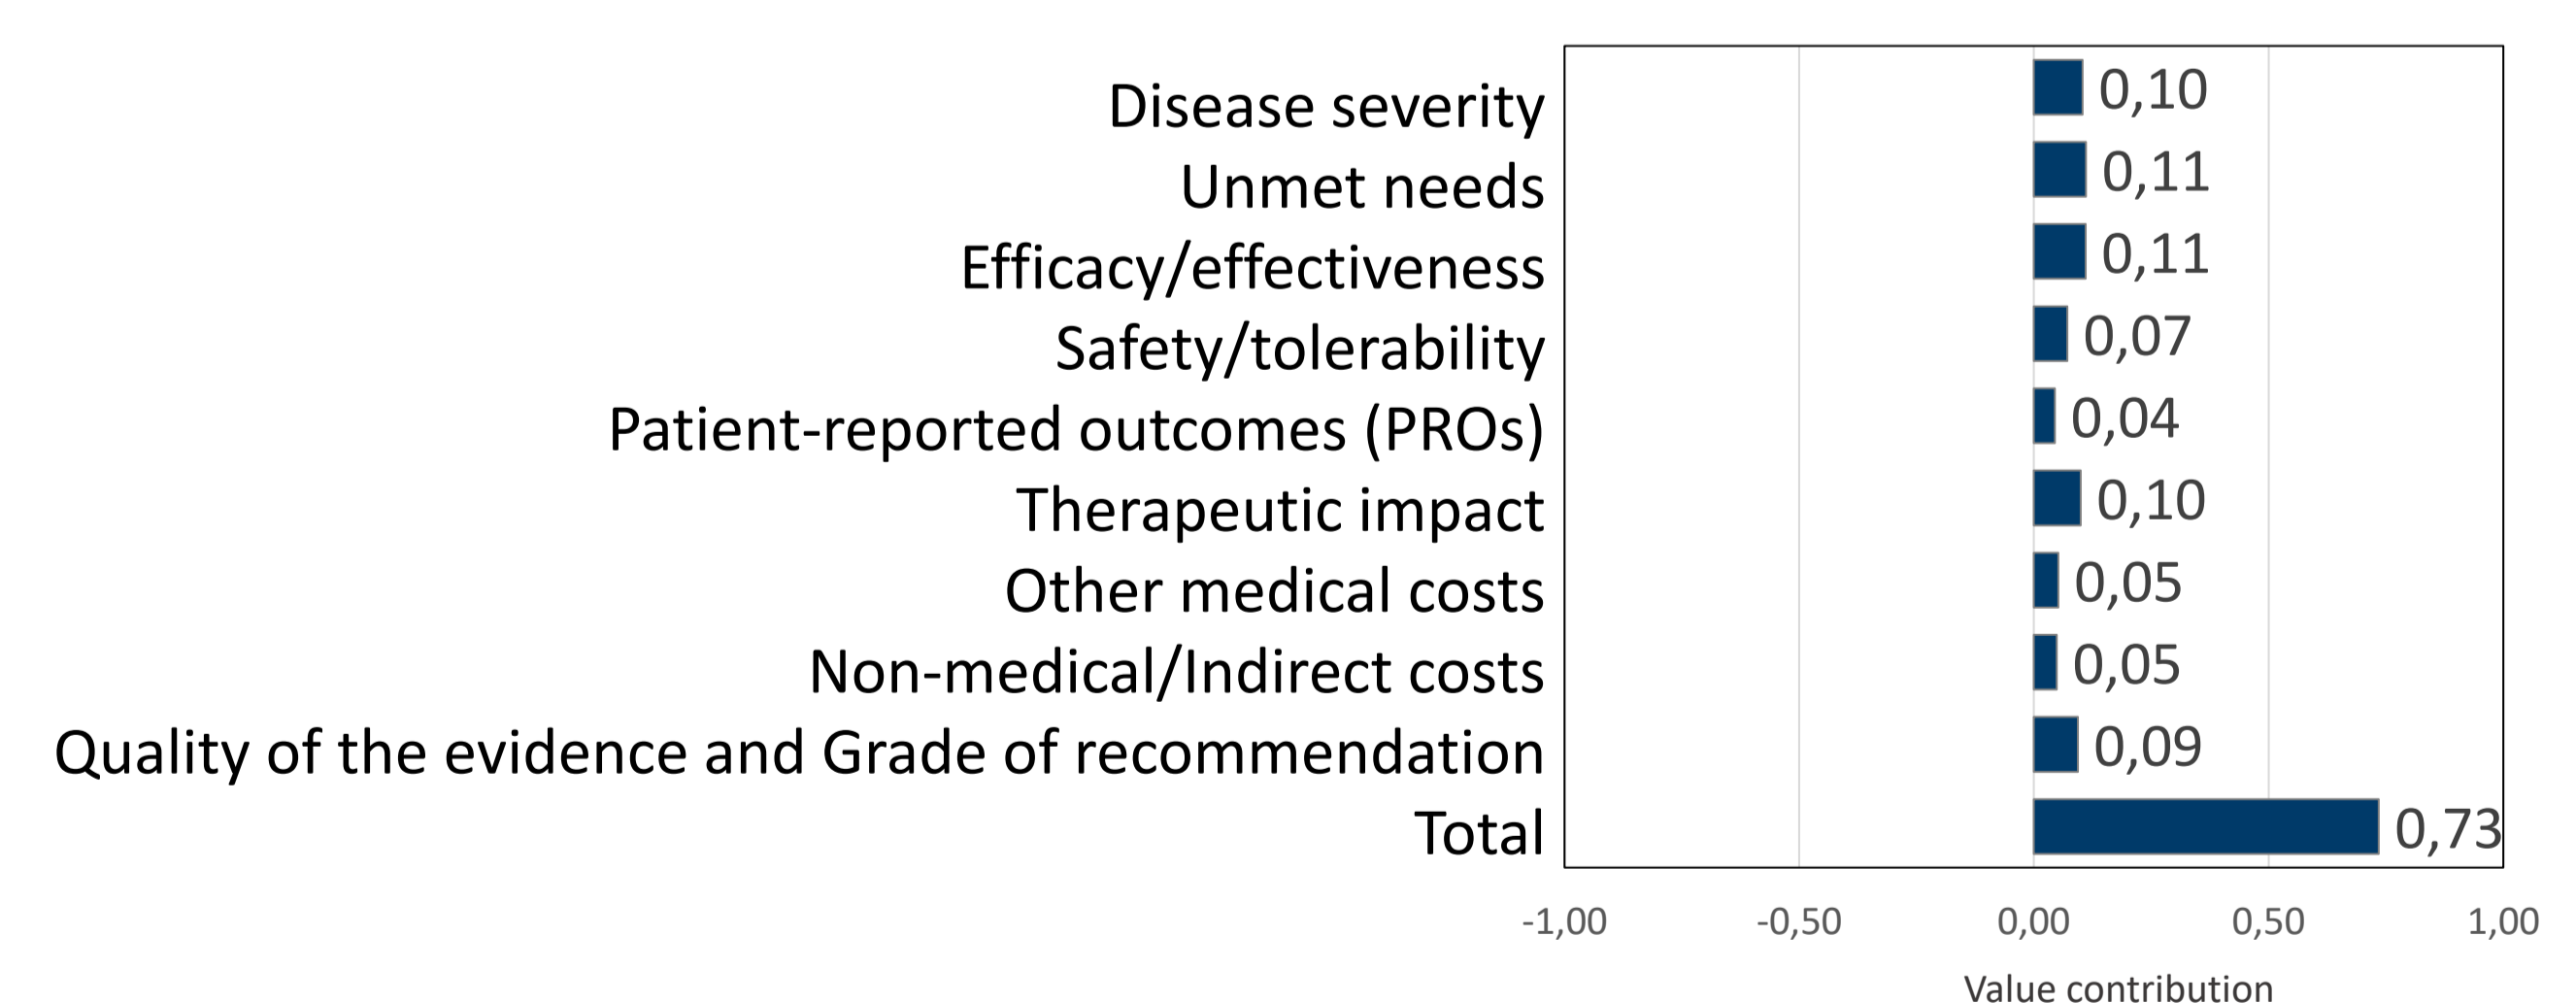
Disease severity 0,10
Unmet needs 0,11
Efficacy/effectiveness 0,11
Safety/tolerability 0,07
Patient-reported outcomes (PROs) 0,04
Therapeutic impact 0,10
Other medical costs 0,05
Non-medical/Indirect costs 0,05
Quality of the evidence and Grade of recommendation 0,09
Total 0,73

-1,00 -0,50 0,00 0,50 1,00

Value contribution